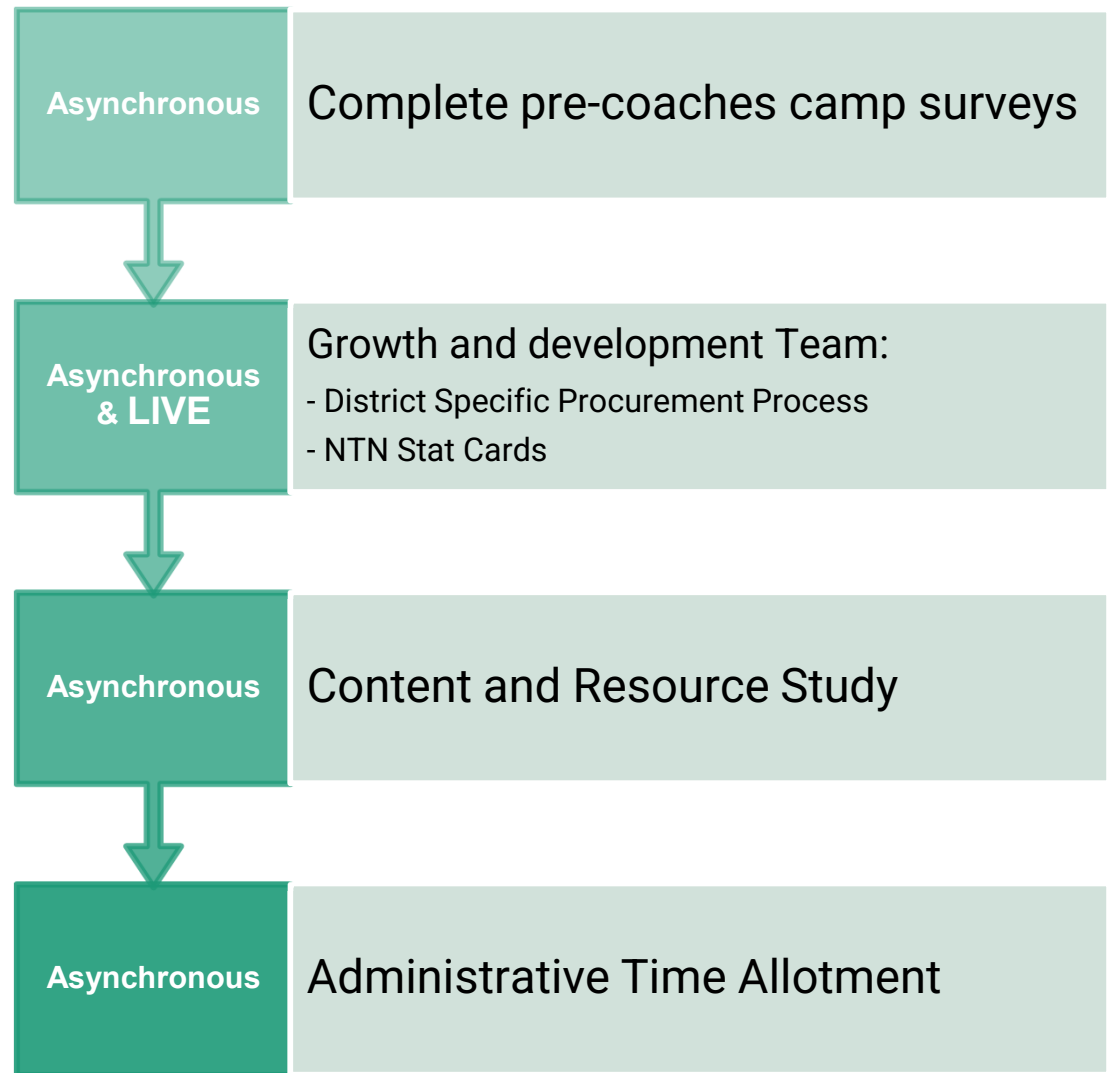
Asynchronous

Complete pre-coaches camp surveys

Asynchronous & LIVE

Growth and development Team:

- District Specific Procurement Process
- NTN Stat Cards

Asynchronous

Content and Resource Study

Asynchronous

Administrative Time Allotment